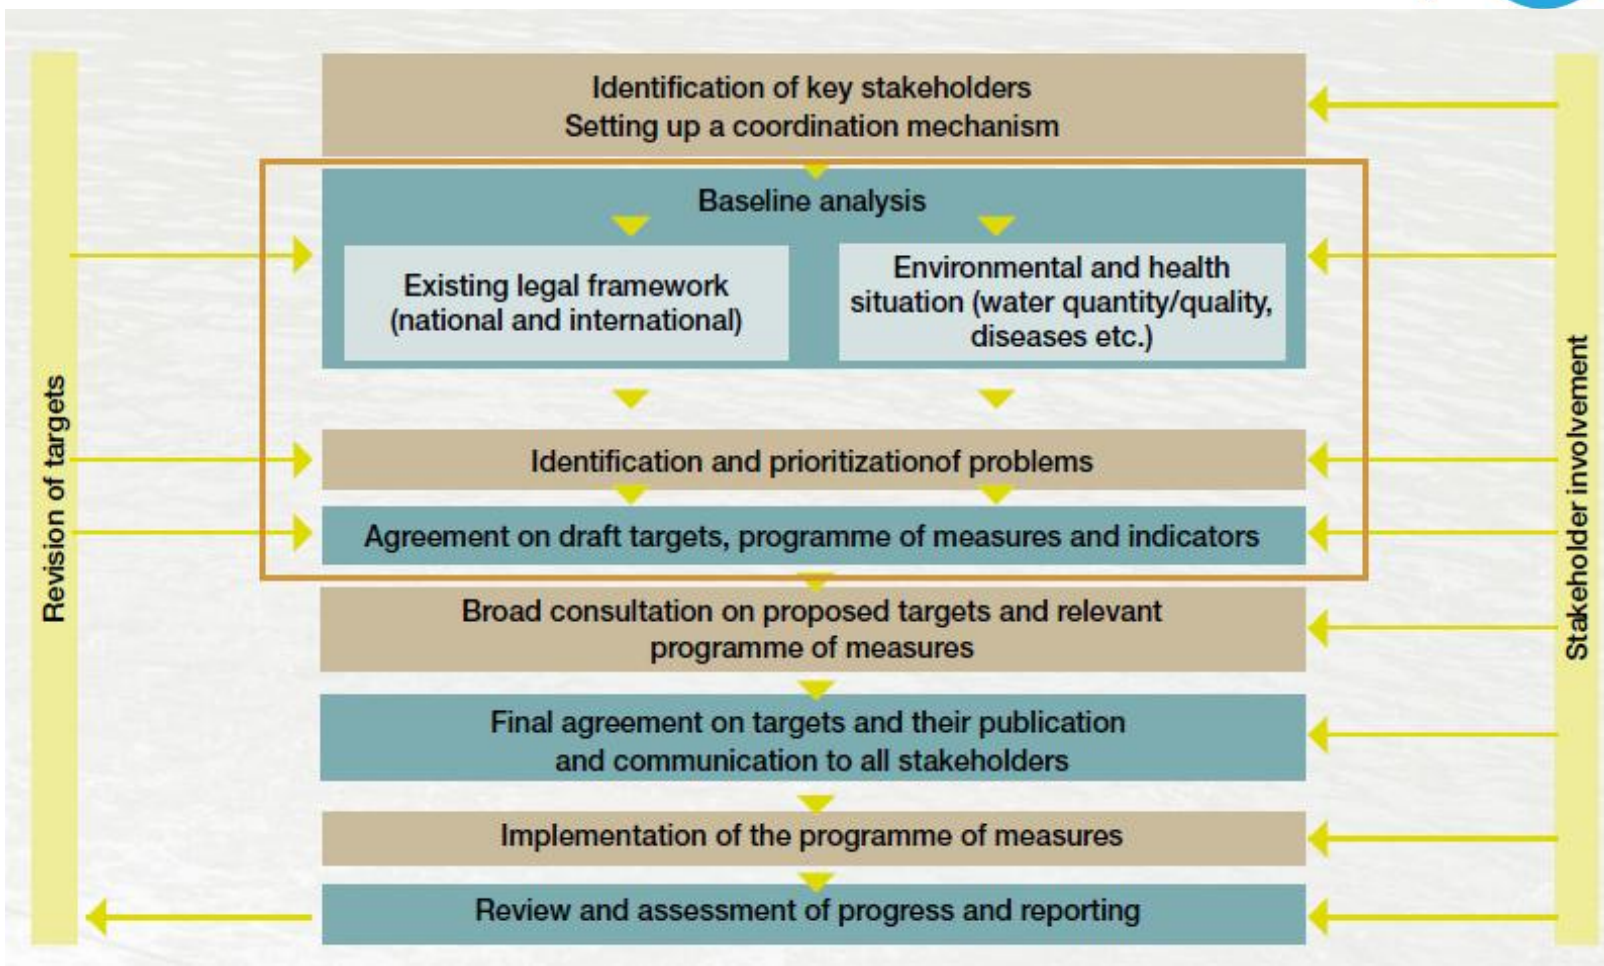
Revision of targets

Identification of key stakeholders
Setting up a coordination mechanism

Baseline analysis

Existing legal framework (national and international)

Environmental and health situation (water quantity/quality, diseases etc.)

Identification and prioritizationof problems

Agreement on draft targets, programme of measures and indicators

Broad consultation on proposed targets and relevant programme of measures

Final agreement on targets and their publication and communication to all stakeholders

Implementation of the programme of measures

Review and assessment of progress and reporting

Stakeholder involvement